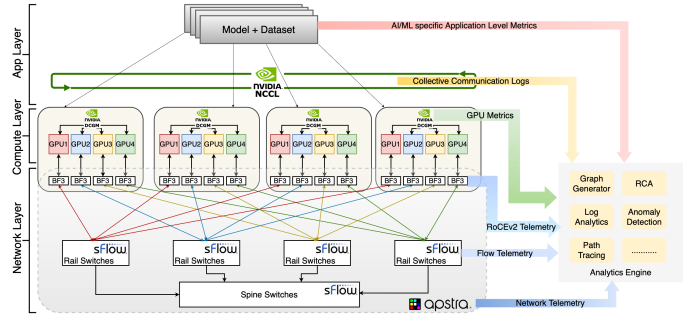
App Layer

Compute Layer

Network Layer

Model + Dataset

AI/ML specific Application Level Metrics

NVIDIA NCCL

Collective Communication Logs

GPU Metrics

NVIDIA DCGM

GPU1 GPU2 GPU3 GPU4

BF3 BF3 BF3 BF3

NVIDIA DCGM

GPU1 GPU2 GPU3 GPU4

BF3 BF3 BF3 BF3

NVIDIA DCGM

GPU1 GPU2 GPU3 GPU4

BF3 BF3 BF3 BF3

NVIDIA DCGM

GPU1 GPU2 GPU3 GPU4

BF3 BF3 BF3 BF3

RoCEv2 Telemetry

Flow Telemetry

sFlow
Rail Switches

sFlow
Rail Switches

sFlow
Rail Switches

sFlow
Rail Switches

Spine Switches sFlow

apstra

Network Telemetry

Graph Generator

RCA

Log Analytics

Anomaly Detection

Path Tracing

..........

Analytics Engine